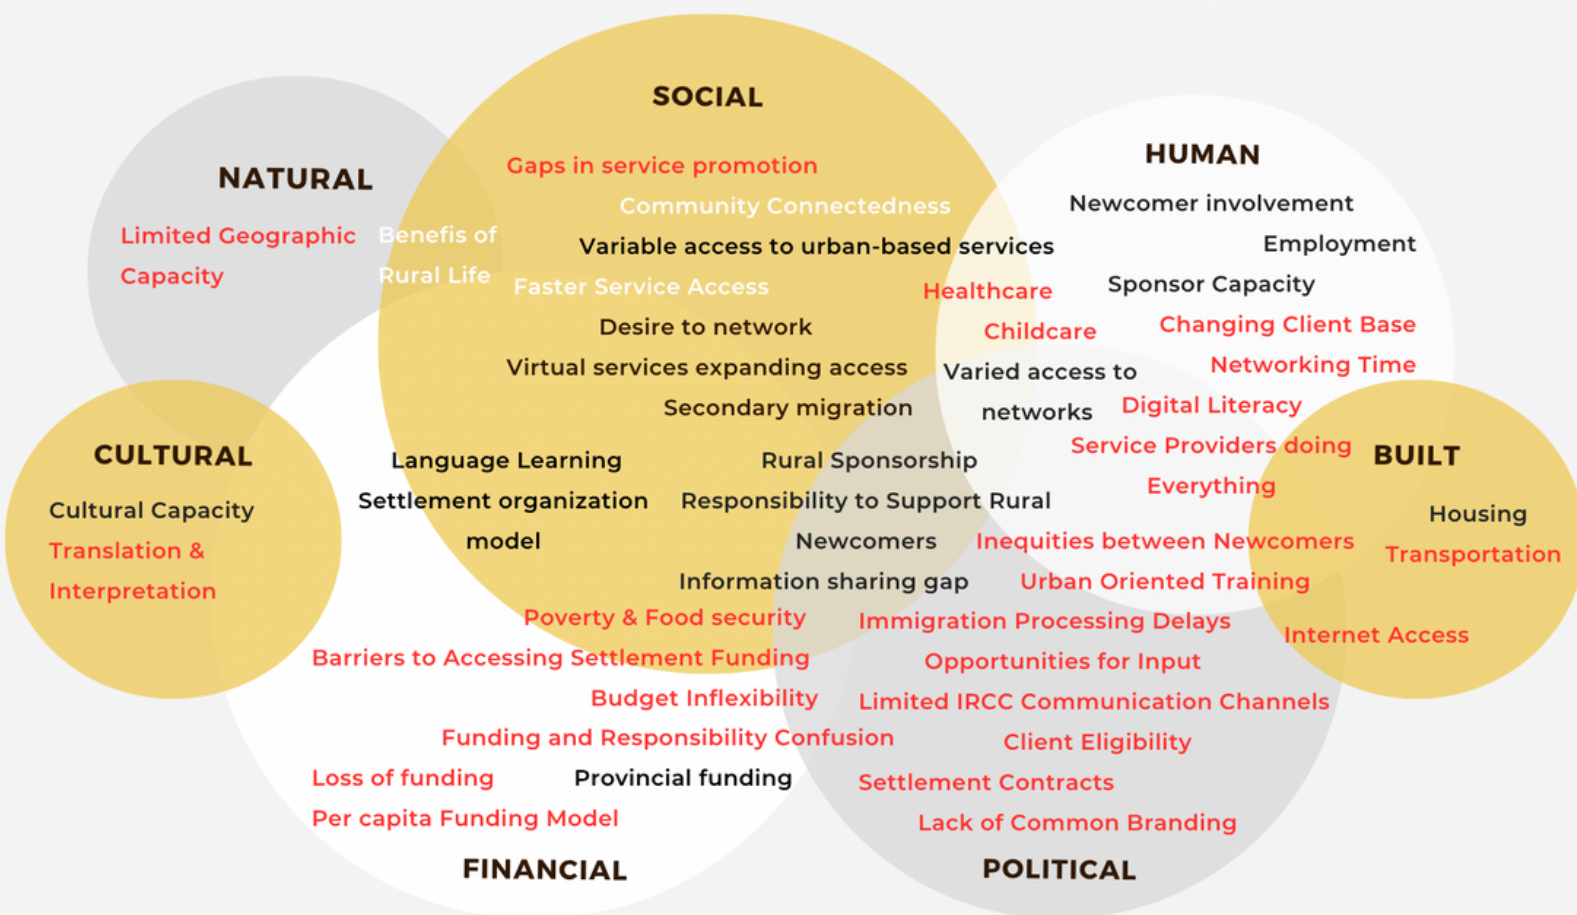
SOCIAL

Gaps in service promotion
Community Connectedness
Variable access to urban-based services
Faster Service Access
Desire to network
Virtual services expanding access
Secondary migration

NATURAL

Limited Geographic Capacity

Benefis of Rural Life

HUMAN

Newcomer involvement
Employment
Sponsor Capacity
Healthcare
Childcare
Changing Client Base
Networking Time
Varied access to networks
Digital Literacy
Service Providers doing Everything

CULTURAL

Cultural Capacity
Translation & Interpretation

Language Learning
Settlement organization model
Rural Sponsorship
Responsibility to Support Rural Newcomers
Information sharing gap

BUILT

Housing
Transportation
Internet Access

Inequities between Newcomers
Urban Oriented Training
Poverty & Food security
Immigration Processing Delays
Barriers to Accessing Settlement Funding
Opportunities for Input
Budget Inflexibility
Limited IRCC Communication Channels
Funding and Responsibility Confusion
Client Eligibility
Loss of funding
Provincial funding
Settlement Contracts
Per capita Funding Model
Lack of Common Branding

FINANCIAL

POLITICAL